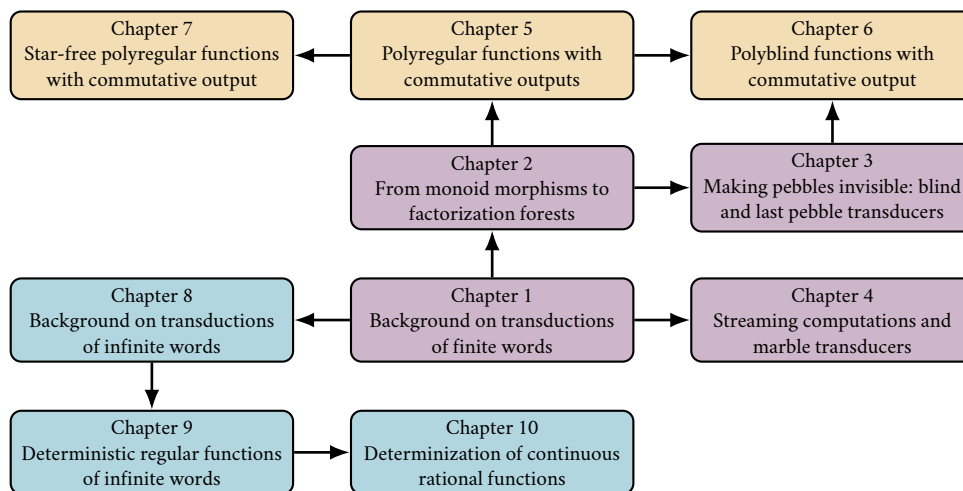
Chapter 7
Star-free polyregular functions with commutative output

Chapter 5
Polyregular functions with commutative outputs

Chapter 6
Polyblind functions with commutative output

Chapter 2
From monoid morphisms to factorization forests

Chapter 3
Making pebbles invisible: blind and last pebble transducers

Chapter 8
Background on transductions of infinite words

Chapter 1
Background on transductions of finite words

Chapter 4
Streaming computations and marble transducers

Chapter 9
Deterministic regular functions of infinite words

Chapter 10
Determinization of continuous rational functions